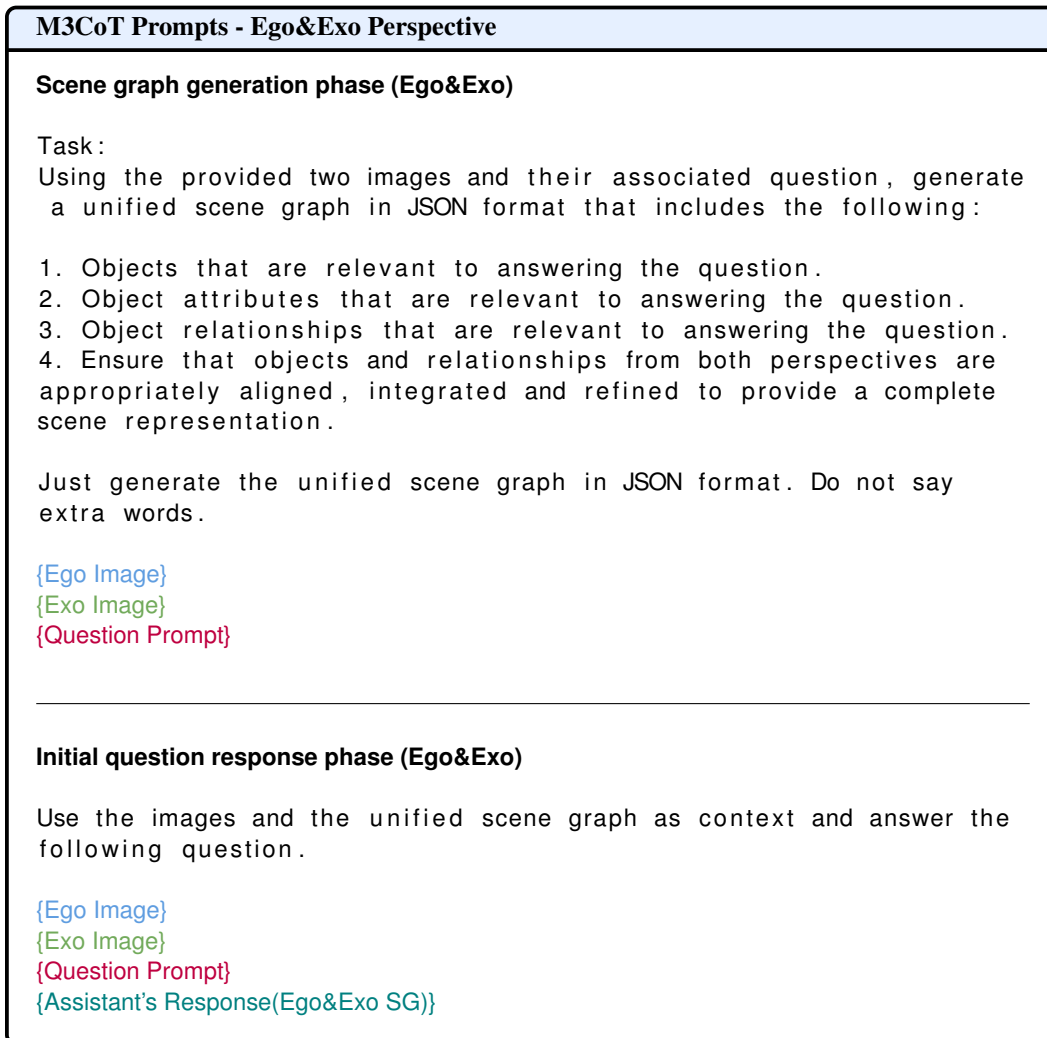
M3CoT Prompts - Ego&Exo Perspective

Scene graph generation phase (Ego&Exo)

Task:
Using the provided two images and their associated question, generate a unified scene graph in JSON format that includes the following:

1. Objects that are relevant to answering the question.
2. Object attributes that are relevant to answering the question.
3. Object relationships that are relevant to answering the question.
4. Ensure that objects and relationships from both perspectives are appropriately aligned, integrated and refined to provide a complete scene representation.

Just generate the unified scene graph in JSON format. Do not say extra words.

{Ego Image}
{Exo Image}
{Question Prompt}

Initial question response phase (Ego&Exo)

Use the images and the unified scene graph as context and answer the following question.

{Ego Image}
{Exo Image}
{Question Prompt}
{Assistant's Response(Ego&Exo SG)}